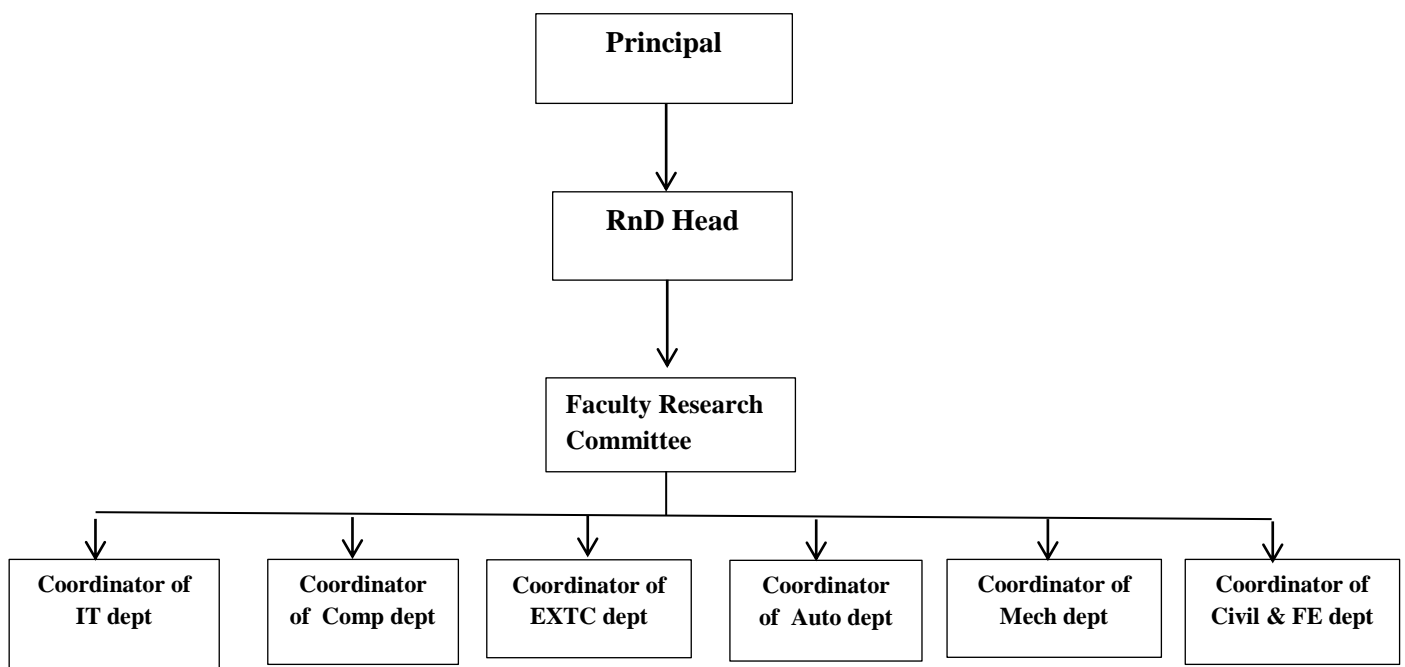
Principal

RnD Head

Faculty Research Committee

Coordinator of IT dept

Coordinator of Comp dept

Coordinator of EXTC dept

Coordinator of Auto dept

Coordinator of Mech dept

Coordinator of Civil & FE dept